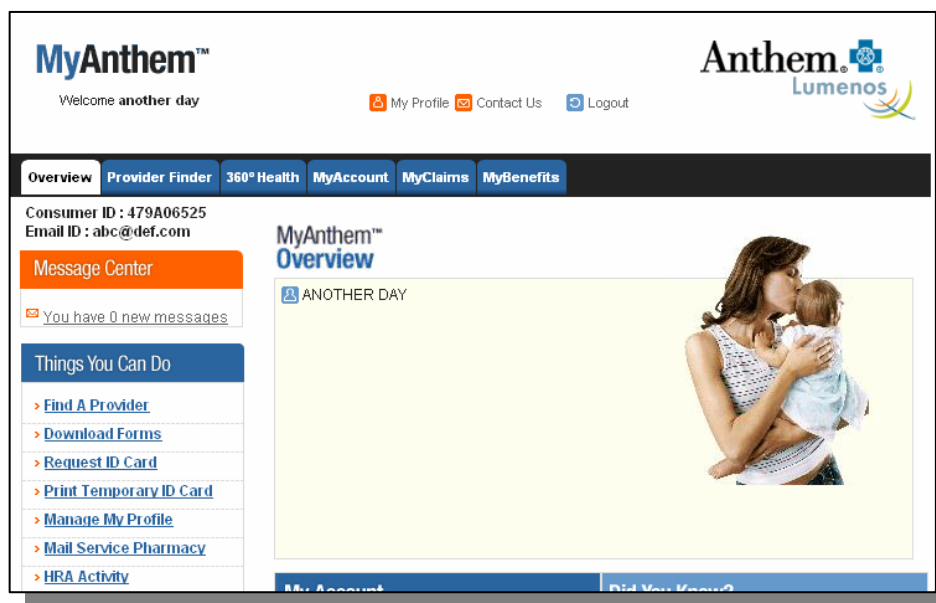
MyAnthem™

Welcome another day

My Profile Contact Us Logout

Anthem. Lumenos

Overview Provider Finder 360° Health MyAccount MyClaims MyBenefits

Consumer ID : 479A06525
Email ID : abc@def.com

Message Center

You have 0 new messages

Things You Can Do

› Find A Provider
› Download Forms
› Request ID Card
› Print Temporary ID Card
› Manage My Profile
› Mail Service Pharmacy
› HRA Activity

MyAnthem™
Overview

ANOTHER DAY

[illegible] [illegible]